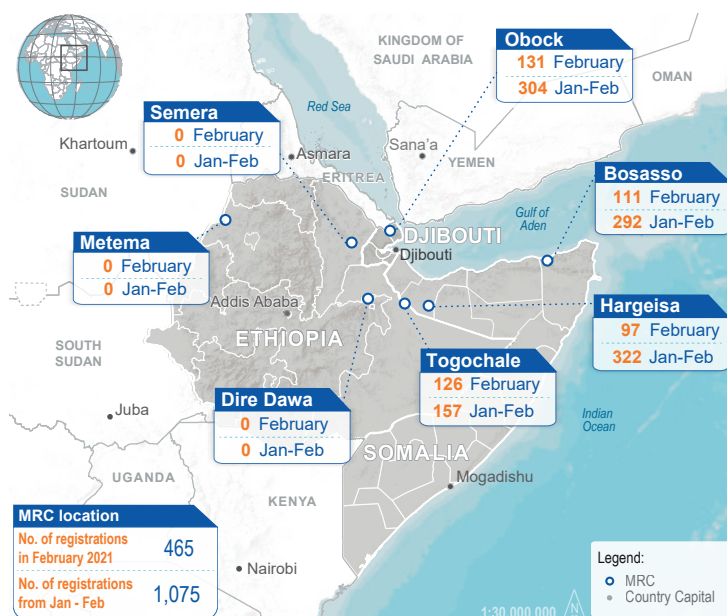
KINGDOM OF SAUDI ARABIA

OMAN

Red Sea

Khartoum

Asmara

Sana'a

ERITREA

YEMEN

SUDAN

Gulf of Aden

DJIBOUTI

Djibouti

Addis Ababa

ETHIOPIA

SOUTH SUDAN

Juba

SOMALIA

Mogadishu

UGANDA

KENYA

Nairobi

Indian Ocean

Obock
131 February
304 Jan-Feb

Semera
0 February
0 Jan-Feb

Bosasso
111 February
292 Jan-Feb

Metema
0 February
0 Jan-Feb

Hargeisa
97 February
322 Jan-Feb

Togochale
126 February
157 Jan-Feb

Dire Dawa
0 February
0 Jan-Feb

| MRC location | |
|---|---|
| No. of registrations in February 2021 | 465 |
| No. of registrations from Jan - Feb | 1,075 |

Legend:
MRC
Country Capital

1:30,000,000

N